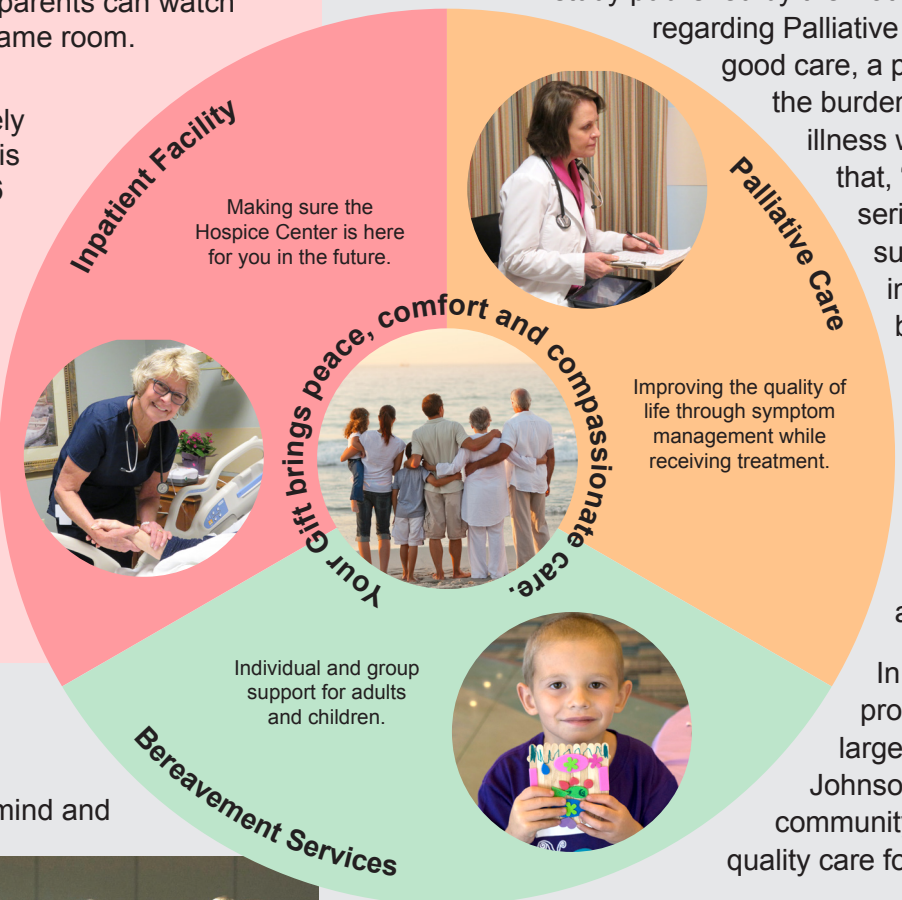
parents can watch
ame room.

ely
is

Inpatient Facility

Making sure the Hospice Center is here for you in the future.

regarding Palliative
good care, a p
the burden
illness w
that,
seri
su
in
b

Palliative Care

Your Gift brings peace, comfort and compassionate care.

Improving the quality of life through symptom management while receiving treatment.

Individual and group support for adults and children.

Bereavement Services

a

In
pro
large
Johnso
communit
quality care fo

mind and